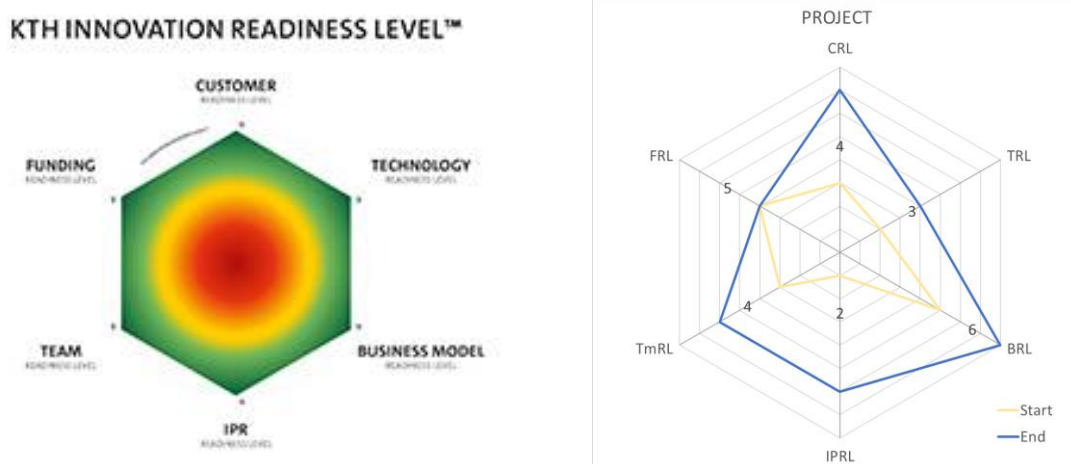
KTH INNOVATION READINESS LEVEL™

CUSTOMER
READINESS LEVEL

FUNDING
READINESS LEVEL

TECHNOLOGY
READINESS LEVEL

TEAM
READINESS LEVEL

BUSINESS MODEL
READINESS LEVEL

IPR
READINESS LEVEL

PROJECT

CRL

TRL

BRL

IPRL

TmRL

FRL

4

3

6

2

4

5

Start

End